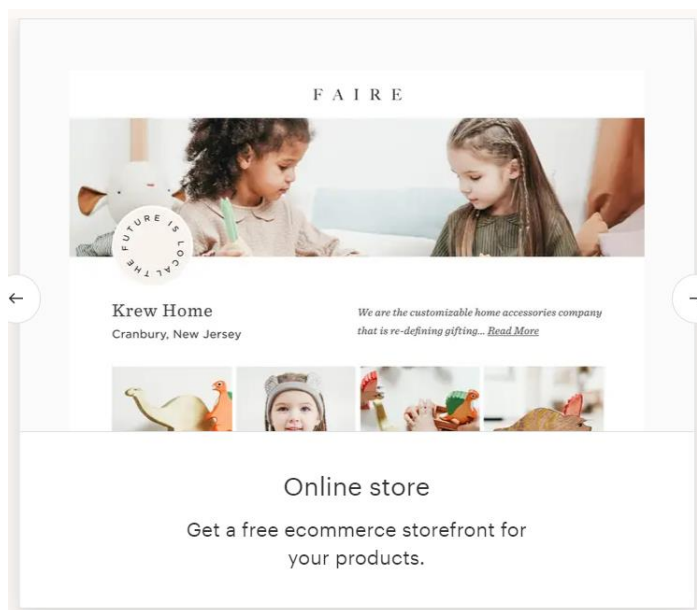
FAIRE

THE FUTURE IS LOCAL

Krew Home

Cranbury, New Jersey

We are the customizable home accessories company that is re-defining gifting... Read More

Online store

Get a free ecommerce storefront for your products.